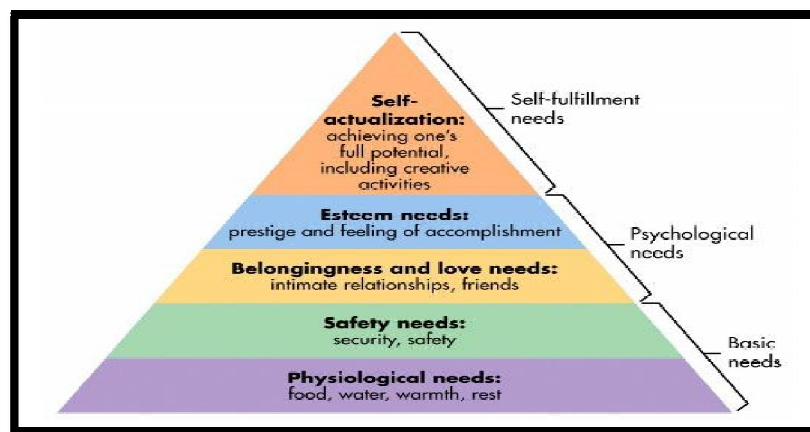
Self-actualization: achieving one's full potential, including creative activities

Self-fulfillment needs

Esteem needs: prestige and feeling of accomplishment

Belongingness and love needs: intimate relationships, friends

Psychological needs

Safety needs: security, safety

Physiological needs: food, water, warmth, rest

Basic needs